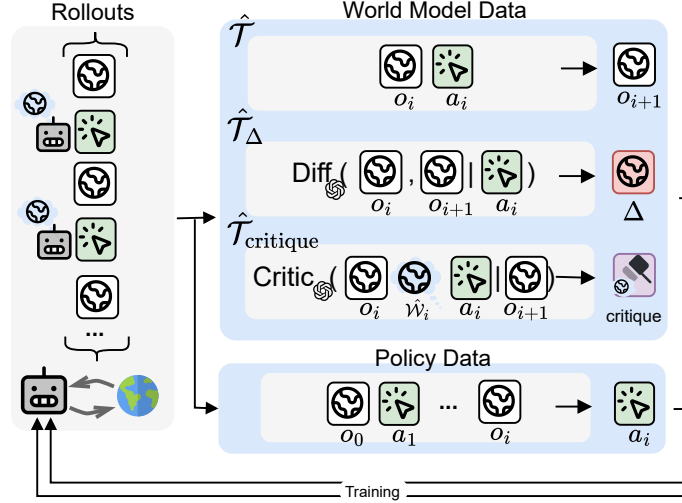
Rollouts

World Model Data

$\hat{\mathcal{T}}$

$o_i$ $a_i$ $o_{i+1}$

$\hat{\mathcal{T}}_\Delta$

Diff( $o_i$ , $o_{i+1}$ | $a_i$ )

$\Delta$

$\hat{\mathcal{T}}_{\text{critique}}$

Critic( $o_i$ $\hat{\mathcal{W}}_i$ $a_i$ | $o_{i+1}$ )

critique

...

Policy Data

$o_0$ $a_1$ ... $o_i$ $a_i$

Training